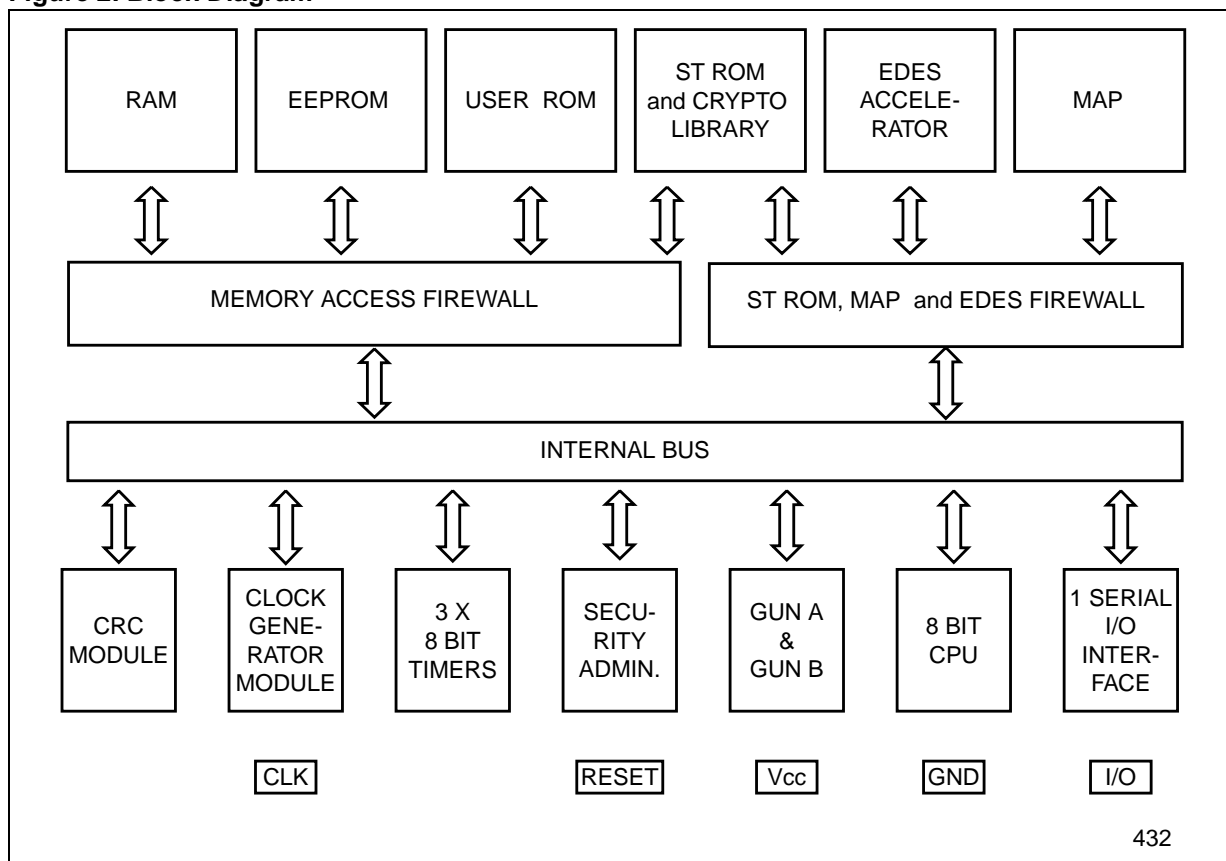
Figure 2. Block Diagram

RAM

EEPROM

USER ROM

ST ROM and CRYPTO LIBRARY

EDES ACCELERATOR

MAP

MEMORY ACCESS FIREWALL

ST ROM, MAP and EDES FIREWALL

INTERNAL BUS

CRC MODULE

CLOCK GENERATOR MODULE

3 X 8 BIT TIMERS

SECURITY ADMIN.

GUN A & GUN B

8 BIT CPU

1 SERIAL I/O INTERFACE

CLK

RESET

Vcc

GND

I/O

432